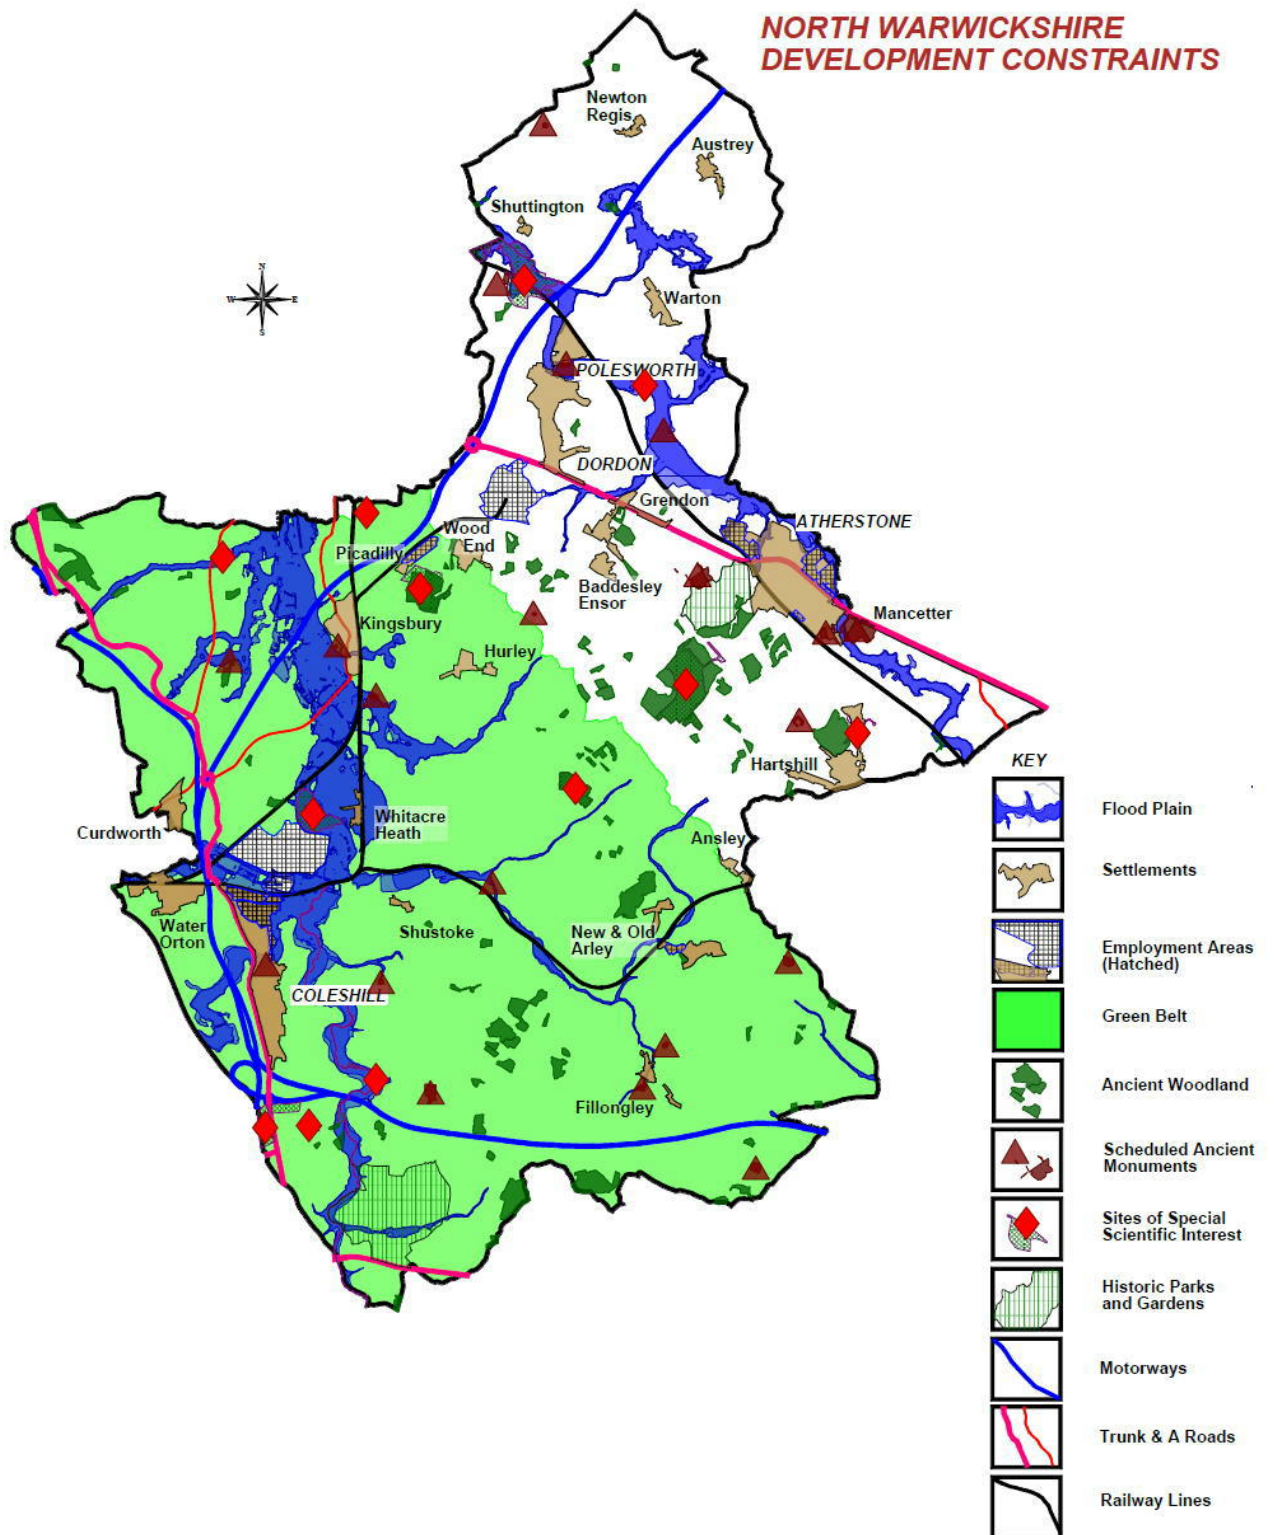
NORTH WARWICKSHIRE
DEVELOPMENT CONSTRAINTS

N
W E
S

Newton Regis
Austrey
Shuttington
Warton
POLESWORTH
DORDON
Grendon
ATHERSTONE
Wood End
Picadilly
Baddesley Ensor
Mancetter
Kingsbury
Hurley
Hartshill
Curdworth
Whitacre Heath
Ansley
Water Orton
Shustoke
New & Old Arley
COLESHILL
Fillongley

KEY
Flood Plain
Settlements
Employment Areas (Hatched)
Green Belt
Ancient Woodland
Scheduled Ancient Monuments
Sites of Special Scientific Interest
Historic Parks and Gardens
Motorways
Trunk & A Roads
Railway Lines